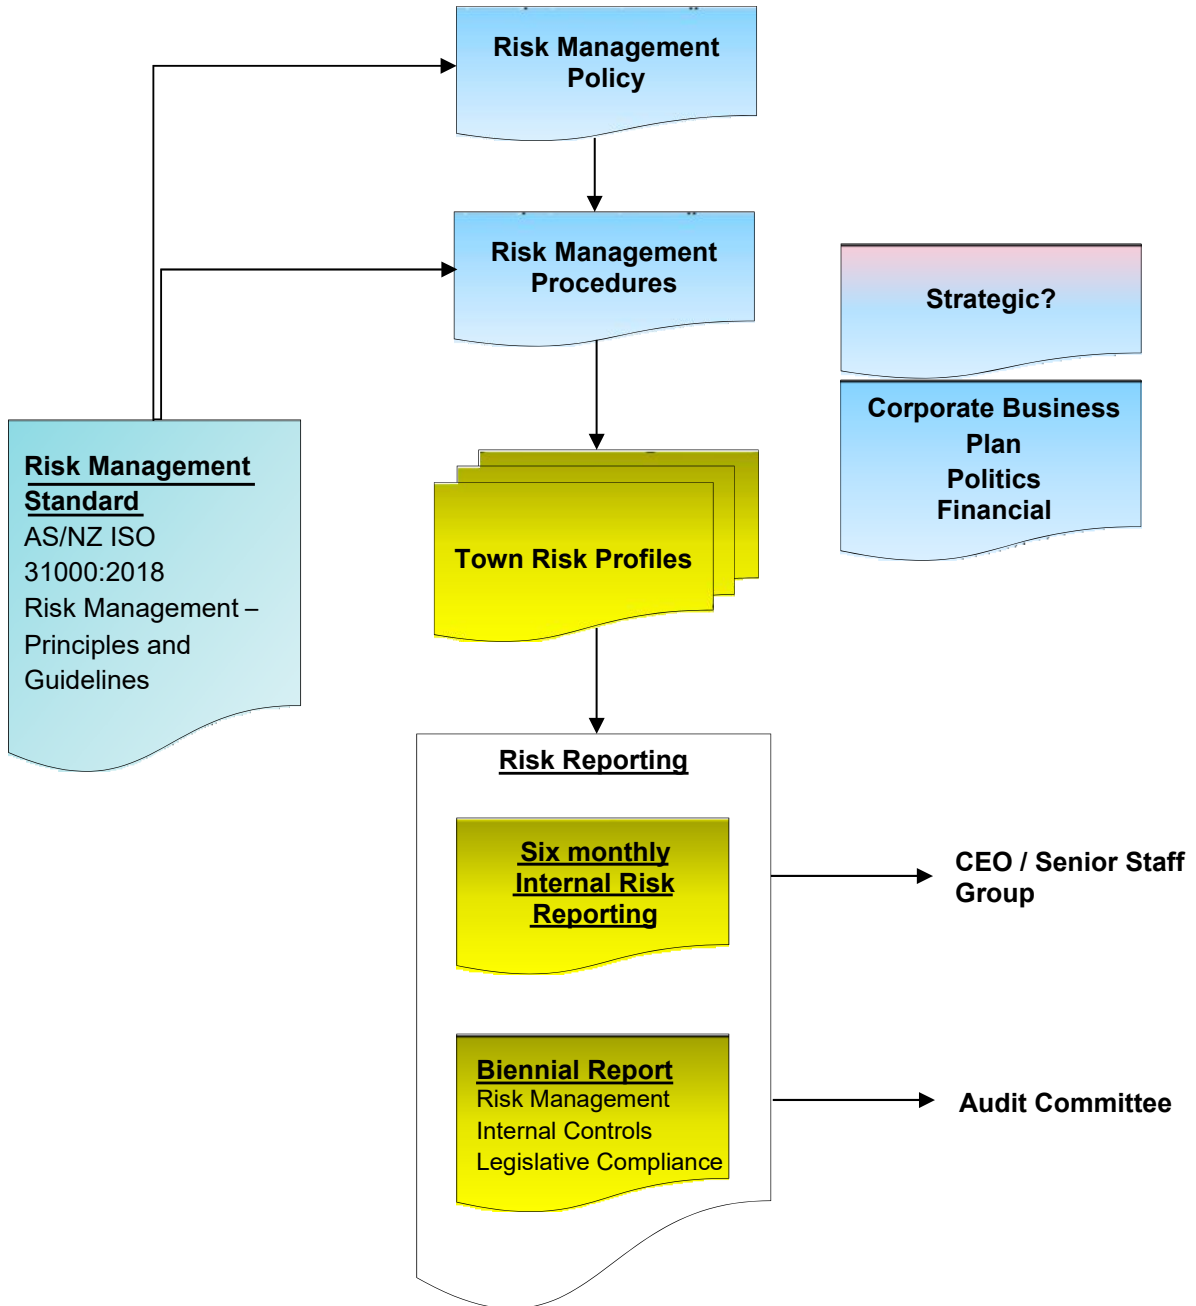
Risk Management Policy

Risk Management Procedures

Strategic?

Corporate Business Plan
Politics
Financial

Risk Management Standard
AS/NZ ISO 31000:2018
Risk Management – Principles and Guidelines

Town Risk Profiles

Risk Reporting

Six monthly Internal Risk Reporting

CEO / Senior Staff Group

Biennial Report
Risk Management
Internal Controls
Legislative Compliance

Audit Committee